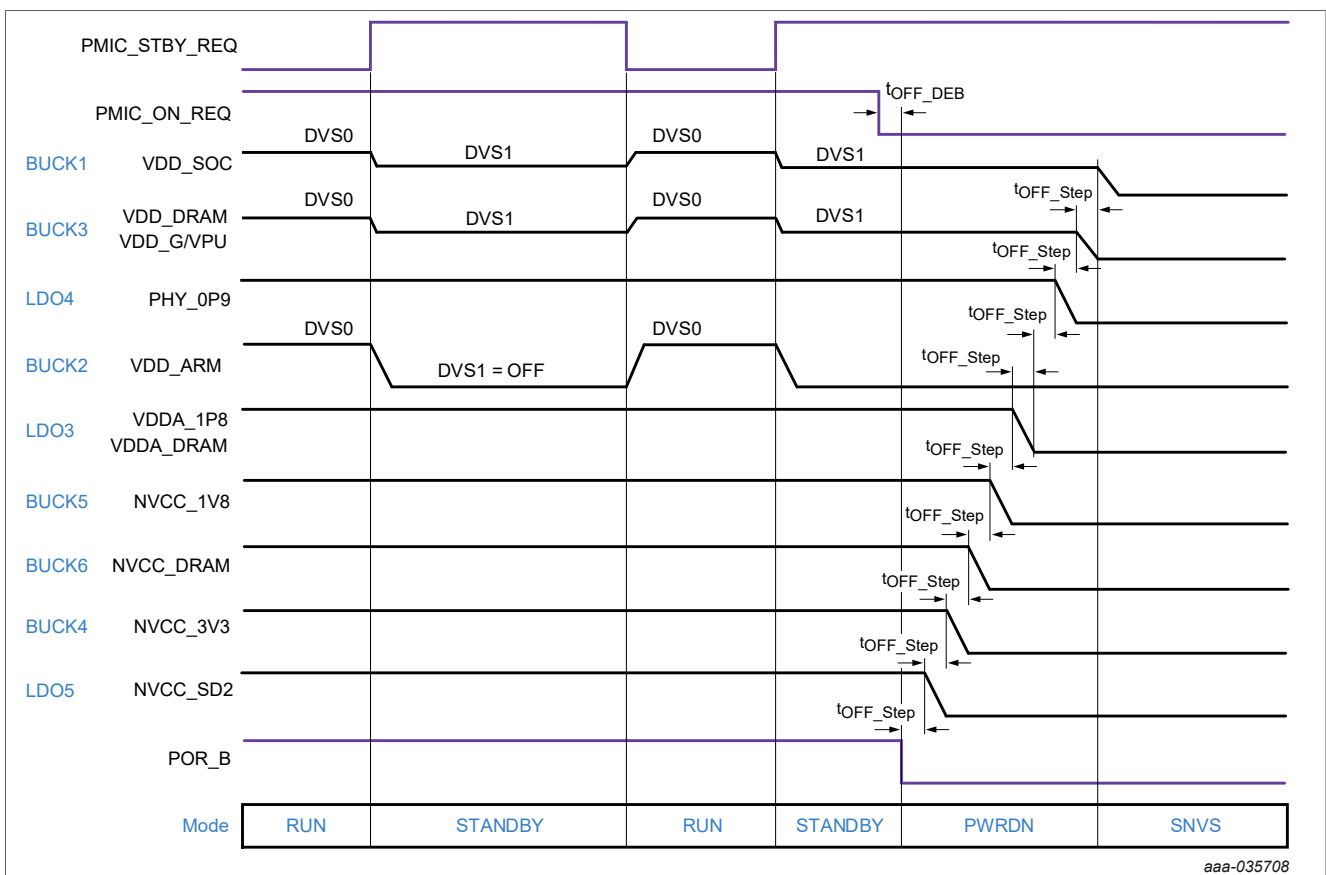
PMIC_STBY_REQ

PMIC_ON_REQ

$t_{OFF\_DEB}$

BUCK1 VDD_SOC

DVS0 DVS1 DVS0 DVS1

$t_{OFF\_Step}$

BUCK3 VDD_DRAM VDD_G/VPU

DVS0 DVS1 DVS0 DVS1

$t_{OFF\_Step}$

LDO4 PHY_0P9

$t_{OFF\_Step}$

BUCK2 VDD_ARM

DVS0 DVS1 = OFF DVS0

$t_{OFF\_Step}$

LDO3 VDDA_1P8 VDDA_DRAM

$t_{OFF\_Step}$

BUCK5 NVCC_1V8

$t_{OFF\_Step}$

BUCK6 NVCC_DRAM

$t_{OFF\_Step}$

BUCK4 NVCC_3V3

$t_{OFF\_Step}$

LDO5 NVCC_SD2

$t_{OFF\_Step}$

POR_B

| Mode | RUN | STANDBY | RUN | STANDBY | PWRDN | SNVS |
|---|---|---|---|---|---|---|

aaa-035708